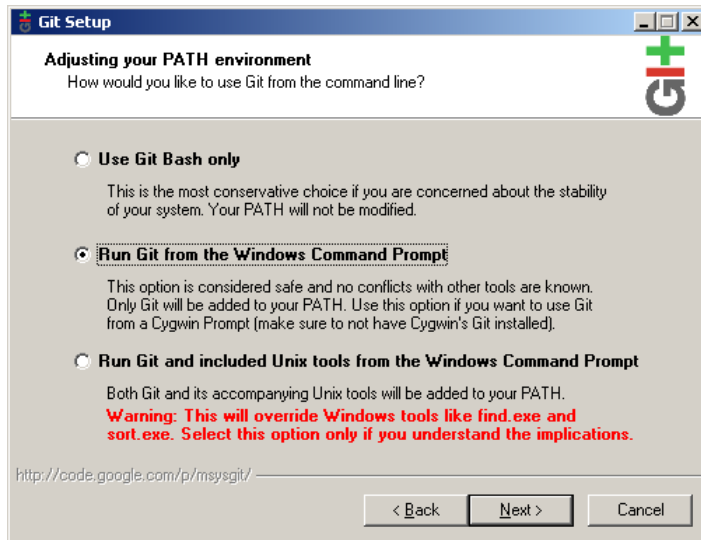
Git Setup

Adjusting your PATH environment
How would you like to use Git from the command line?

Use Git Bash only

This is the most conservative choice if you are concerned about the stability of your system. Your PATH will not be modified.

Run Git from the Windows Command Prompt

This option is considered safe and no conflicts with other tools are known. Only Git will be added to your PATH. Use this option if you want to use Git from a Cygwin Prompt (make sure to not have Cygwin's Git installed).

Run Git and included Unix tools from the Windows Command Prompt

Both Git and its accompanying Unix tools will be added to your PATH.
Warning: This will override Windows tools like find.exe and sort.exe. Select this option only if you understand the implications.

http://code.google.com/p/msysgit/

< Back
Next >
Cancel